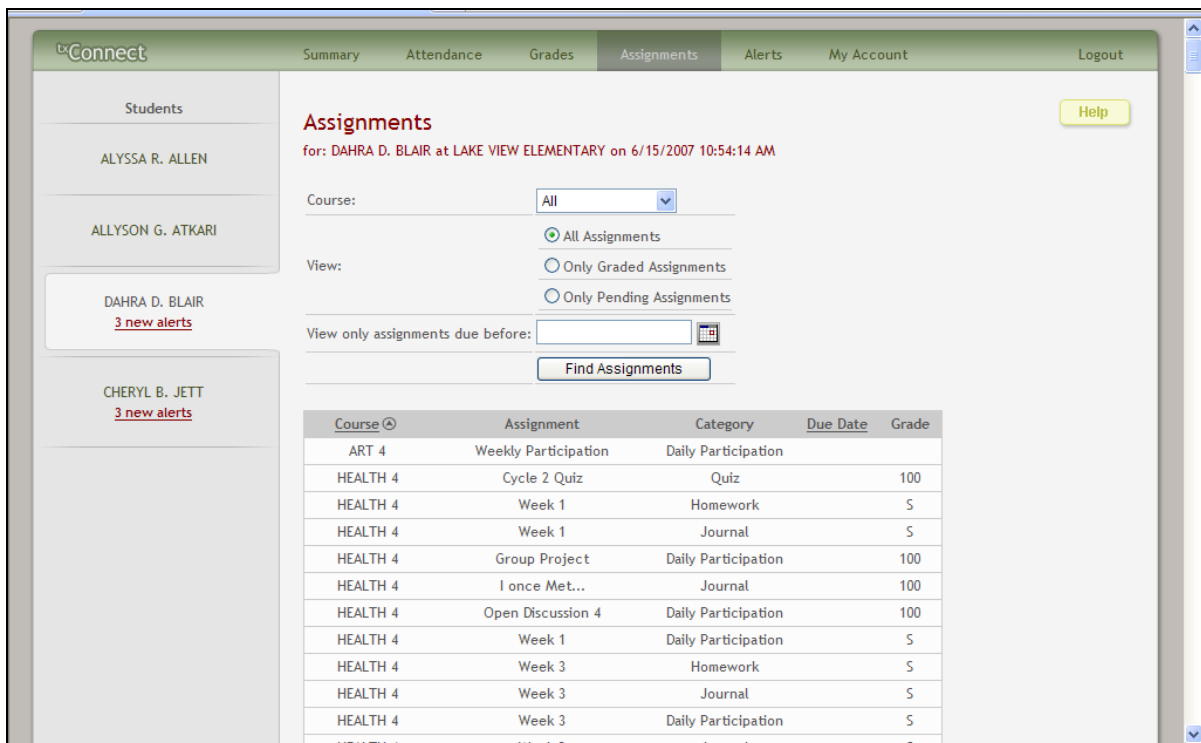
txConnect

Summary Attendance Grades Assignments Alerts My Account Logout

Students

ALYSSA R. ALLEN

ALLYSON G. ATKARI

DAHRA D. BLAIR
3 new alerts

CHERYL B. JETT
3 new alerts

Help

Assignments
for: DAHRA D. BLAIR at LAKE VIEW ELEMENTARY on 6/15/2007 10:54:14 AM

Course: All

View: All Assignments
Only Graded Assignments
Only Pending Assignments

View only assignments due before:

Find Assignments

| Course | Assignment | Category | Due Date | Grade |
|---|---|---|---|---|
| ART 4 | Weekly Participation | Daily Participation | | |
| HEALTH 4 | Cycle 2 Quiz | Quiz | | 100 |
| HEALTH 4 | Week 1 | Homework | | S |
| HEALTH 4 | Week 1 | Journal | | S |
| HEALTH 4 | Group Project | Daily Participation | | 100 |
| HEALTH 4 | I once Met... | Journal | | 100 |
| HEALTH 4 | Open Discussion 4 | Daily Participation | | 100 |
| HEALTH 4 | Week 1 | Daily Participation | | S |
| HEALTH 4 | Week 3 | Homework | | S |
| HEALTH 4 | Week 3 | Journal | | S |
| HEALTH 4 | Week 3 | Daily Participation | | S |
| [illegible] | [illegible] | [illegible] | | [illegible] |